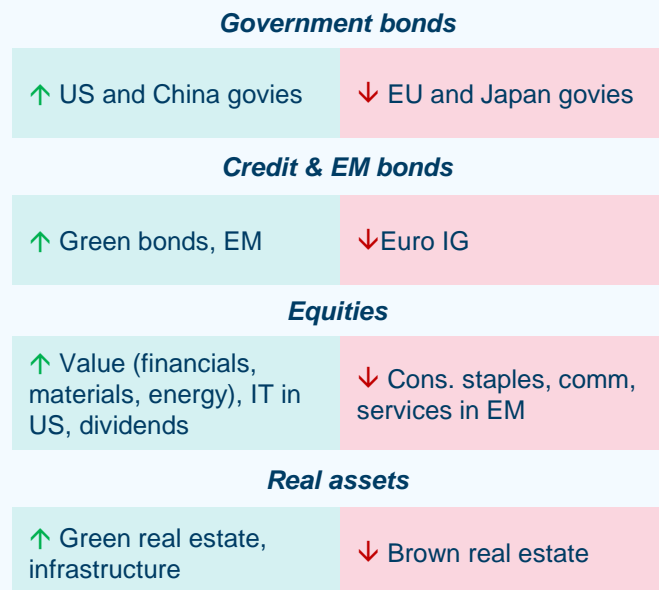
Government bonds

↑ US and China govies | ↓ EU and Japan govies

Credit & EM bonds

↑ Green bonds, EM | ↓Euro IG

Equities

↑ Value (financials, materials, energy), IT in US, dividends | ↓ Cons. staples, comm, services in EM

Real assets

↑ Green real estate, infrastructure | ↓ Brown real estate